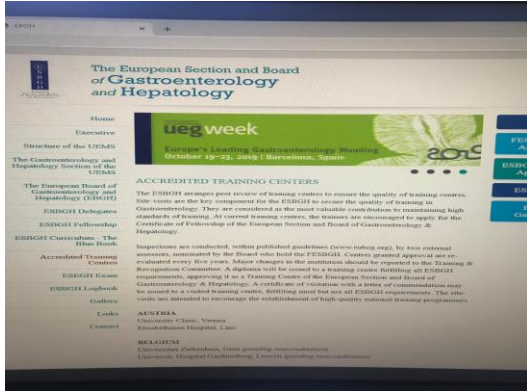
ESBGH

The European Section and Board of Gastroenterology and Hepatology

Home
Executive
Structure of the UEMS
The Gastroenterology and Hepatology Section of the UEMS
The European Board of Gastroenterology and Hepatology (EBGH)
ESBGH Delegates
ESBGH Fellowship
ESBGH Curriculum - The Blue Book
Accredited Training Centers
ESBGH Exam
ESBGH Logbook
Gallery
Links
Contact

ueg week
Europe's Leading Gastroenterology Meeting
October 19-23, 2019 | Barcelona, Spain

ACCREDITED TRAINING CENTERS

The ESBGH arranges peer review of training centers to ensure the quality of training centers. Site-visits are the key component for the ESBGH to secure the quality of training in Gastroenterology. They are considered as the most valuable contribution to maintaining high standards of training. At current training centres, the trainers are encouraged to apply for the Certificate of Fellowship of the European Section and Board of Gastroenterology & Hepatology.

Inspections are conducted, within published guidelines (www.eubog.org), by two external assessors, nominated by the Board who hold the FEBGH. Centers granted approval are re-evaluated every five years. Major changes in the institution should be reported to the Training & Recognition Committee. A diploma will be issued to a training centre fulfilling all ESBGH requirements, approving it as a Training Centre of the European Section and Board of Gastroenterology & Hepatology. A certificate of visitation with a letter of commendation may be issued to a visited training centre, fulfilling most but not all ESBGH requirements. The site-visits are intended to encourage the establishment of high-quality national training programmes.

AUSTRIA
University Clinic, Vienna
Elisabethinen Hospital, Linz

BELGIUM
University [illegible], Gent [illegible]
University Hospital Gasthuisberg, Leuven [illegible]